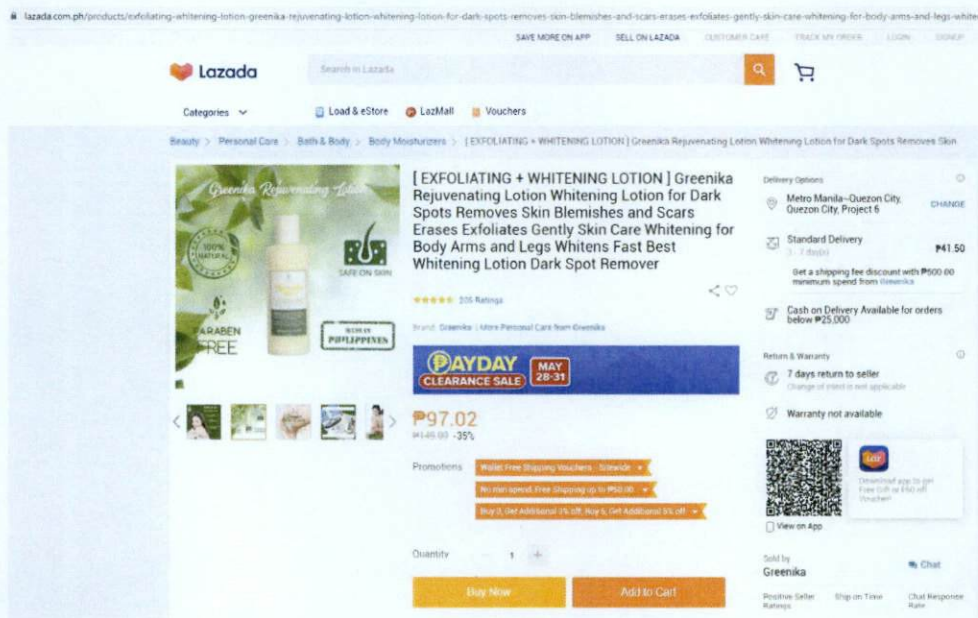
lazada.com.ph/products/exfoliating-whitening-lotion-greenika-rejuvenating-lotion-whitening-lotion-for-dark-spots-removes-skin-blemishes-and-scars-erases-exfoliates-gently-skin-care-whitening-for-body-arms-and-legs-white

SAVE MORE ON APP SELL ON LAZADA CUSTOMER CARE TRACK MY ORDER LOGIN SIGNUP

Lazada

Search in Lazada

Categories

Load & eStore LazMall Vouchers

Beauty > Personal Care > Bath & Body > Body Moisturizers > [EXFOLIATING + WHITENING LOTION] Greenika Rejuvenating Lotion Whitening Lotion for Dark Spots Removes Skin

Greenika Rejuvenating Lotion

100% NATURAL

SAFE ON SKIN

PARABEN FREE

MADE IN PHILIPPINES

[ EXFOLIATING + WHITENING LOTION ] Greenika Rejuvenating Lotion Whitening Lotion for Dark Spots Removes Skin Blemishes and Scars Erases Exfoliates Gently Skin Care Whitening for Body Arms and Legs Whitens Fast Best Whitening Lotion Dark Spot Remover

205 Ratings

Brand: Greenika | More Personal Care from Greenika

PAYDAY CLEARANCE SALE MAY 28-31

₱97.02
₱149.00 -35%

Promotions Wallet Free Shipping Vouchers - Sitewide
No min spend, Free Shipping up to ₱50.00
Buy 2, Get Additional 3% off, Buy 6, Get Additional 5% off

Quantity 1

Buy Now Add to Cart

Delivery Options

Metro Manila~Quezon City, Quezon City, Project 6 CHANGE

Standard Delivery
3 - 7 day(s)
₱41.50

Get a shipping fee discount with ₱500.00 minimum spend from Greenika

Cash on Delivery Available for orders below ₱25,000

Return & Warranty

7 days return to seller
Change of mind is not applicable

Warranty not available

View on App

Download app to get Free Gift or ₱50 off Voucher!

Sold by
Greenika
Chat

Positive Seller Ratings Ship on Time Chat Response Rate